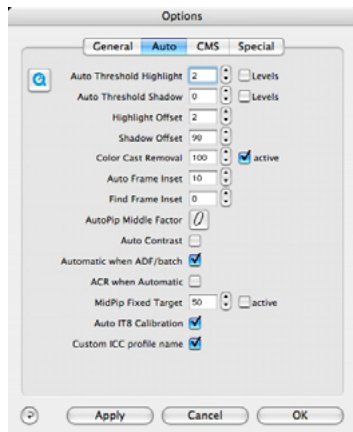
Options

General | Auto | CMS | Special

Auto Threshold Highlight 2 Levels

Auto Threshold Shadow 0 Levels

Highlight Offset 2

Shadow Offset 90

Color Cast Removal 100 active

Auto Frame Inset 10

Find Frame Inset 0

AutoPip Middle Factor 0

Auto Contrast

Automatic when ADF/batch

ACR when Automatic

MidPip Fixed Target 50 active

Auto IT8 Calibration

Custom ICC profile name

Apply | Cancel | OK